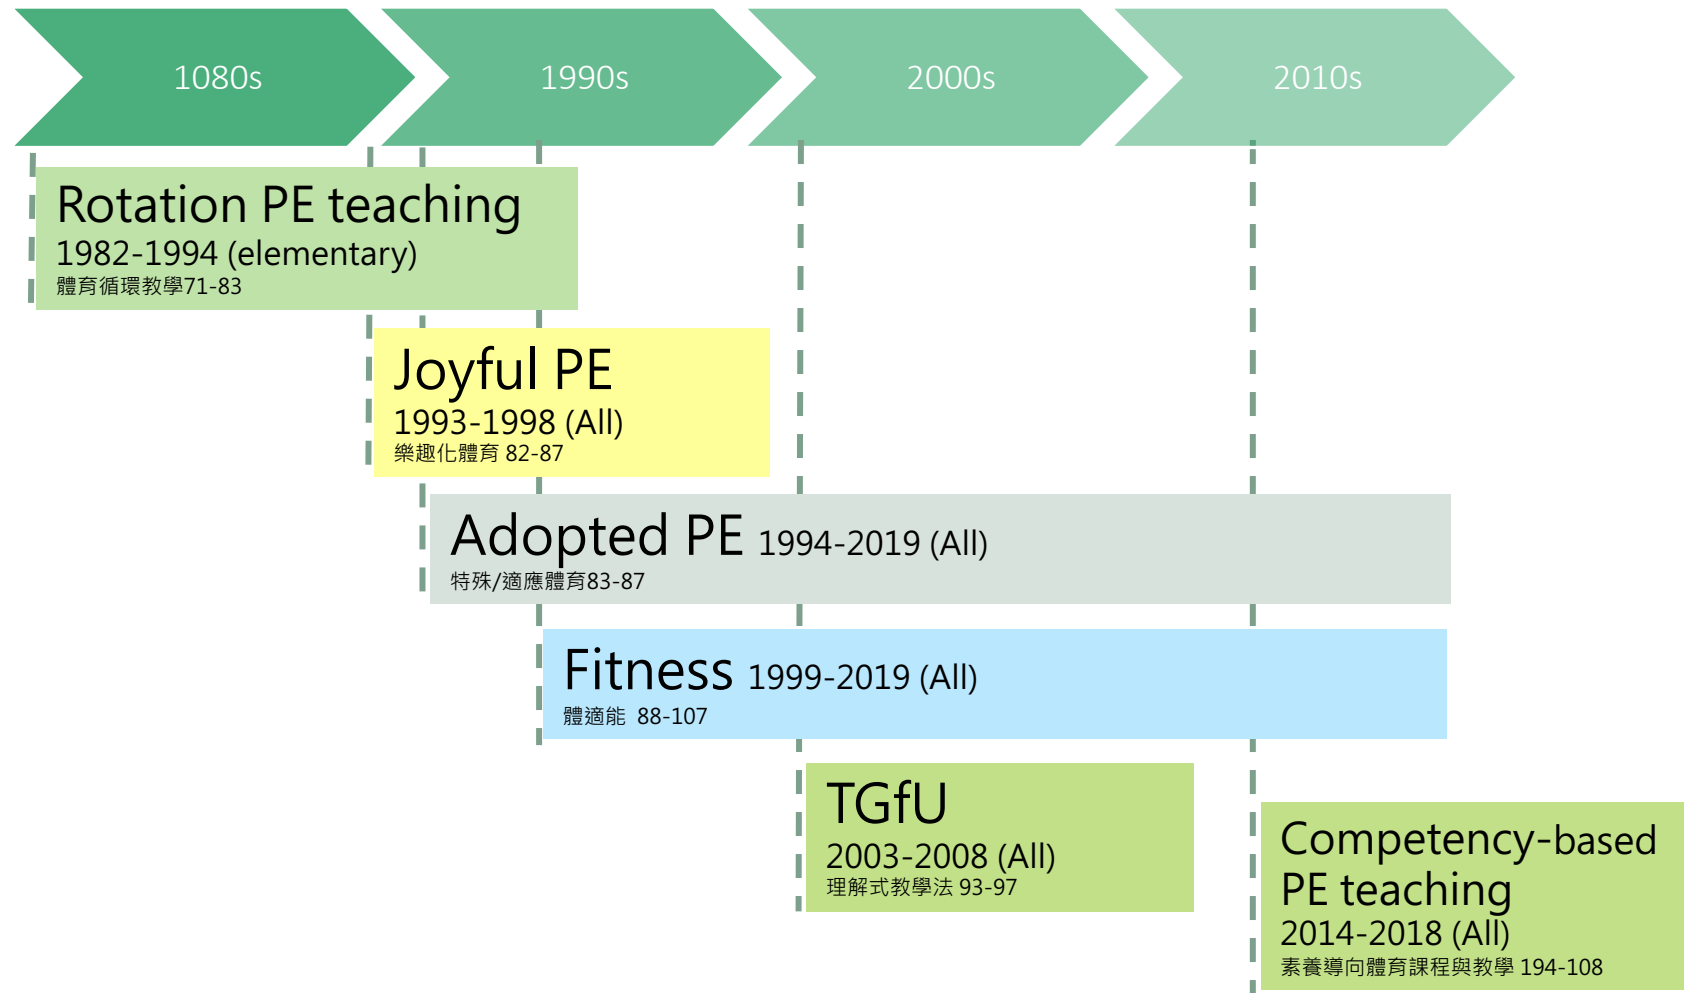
1080s

1990s

2000s

2010s

Rotation PE teaching
1982-1994 (elementary)
體育循環教學71-83

Joyful PE
1993-1998 (All)
樂趣化體育 82-87

Adopted PE 1994-2019 (All)
特殊/適應體育83-87

Fitness 1999-2019 (All)
體適能 88-107

TGfU
2003-2008 (All)
理解式教學法 93-97

Competency-based PE teaching
2014-2018 (All)
素養導向體育課程與教學 194-108